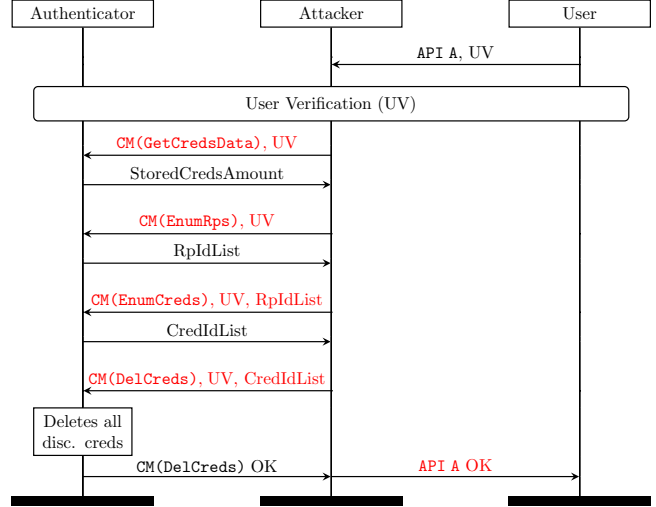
Authenticator

Attacker

User

API A, UV

User Verification (UV)

CM(GetCredsData), UV

StoredCredsAmount

CM(EnumRps), UV

RpIdList

CM(EnumCreds), UV, RpIdList

CredIdList

CM(DelCreds), UV, CredIdList

Deletes all disc. creds

CM(DelCreds) OK

API A OK